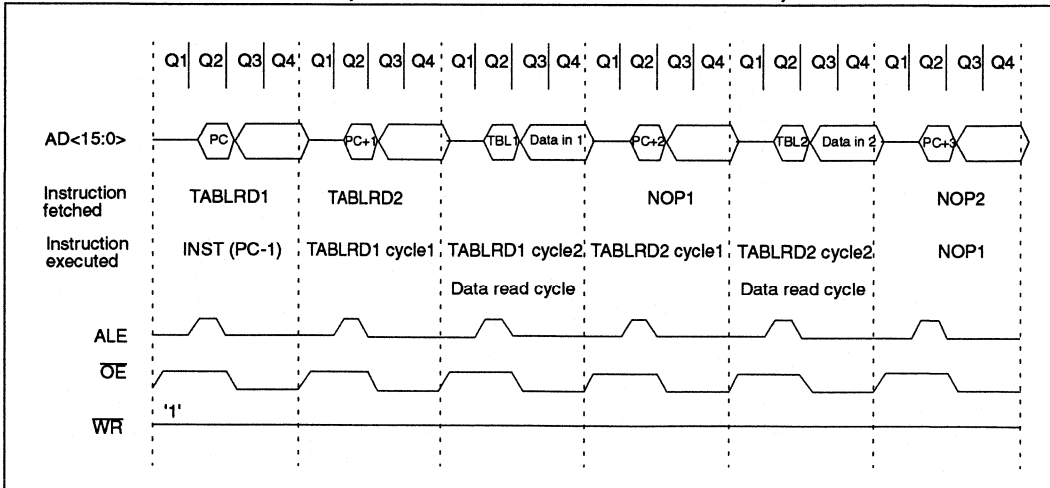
Q1 Q2 Q3 Q4 Q1 Q2 Q3 Q4 Q1 Q2 Q3 Q4 Q1 Q2 Q3 Q4 Q1 Q2 Q3 Q4 Q1 Q2 Q3 Q4

AD<15:0>

PC

PC+1

TBL1

Data in 1

PC+2

TBL2

Data in 2

PC+3

Instruction fetched

TABLRD1

TABLRD2

NOP1

NOP2

Instruction executed

INST (PC-1)

TABLRD1 cycle1

TABLRD1 cycle2

TABLRD2 cycle1

TABLRD2 cycle2

NOP1

Data read cycle

Data read cycle

ALE

$\overline{OE}$

'1'

$\overline{WR}$